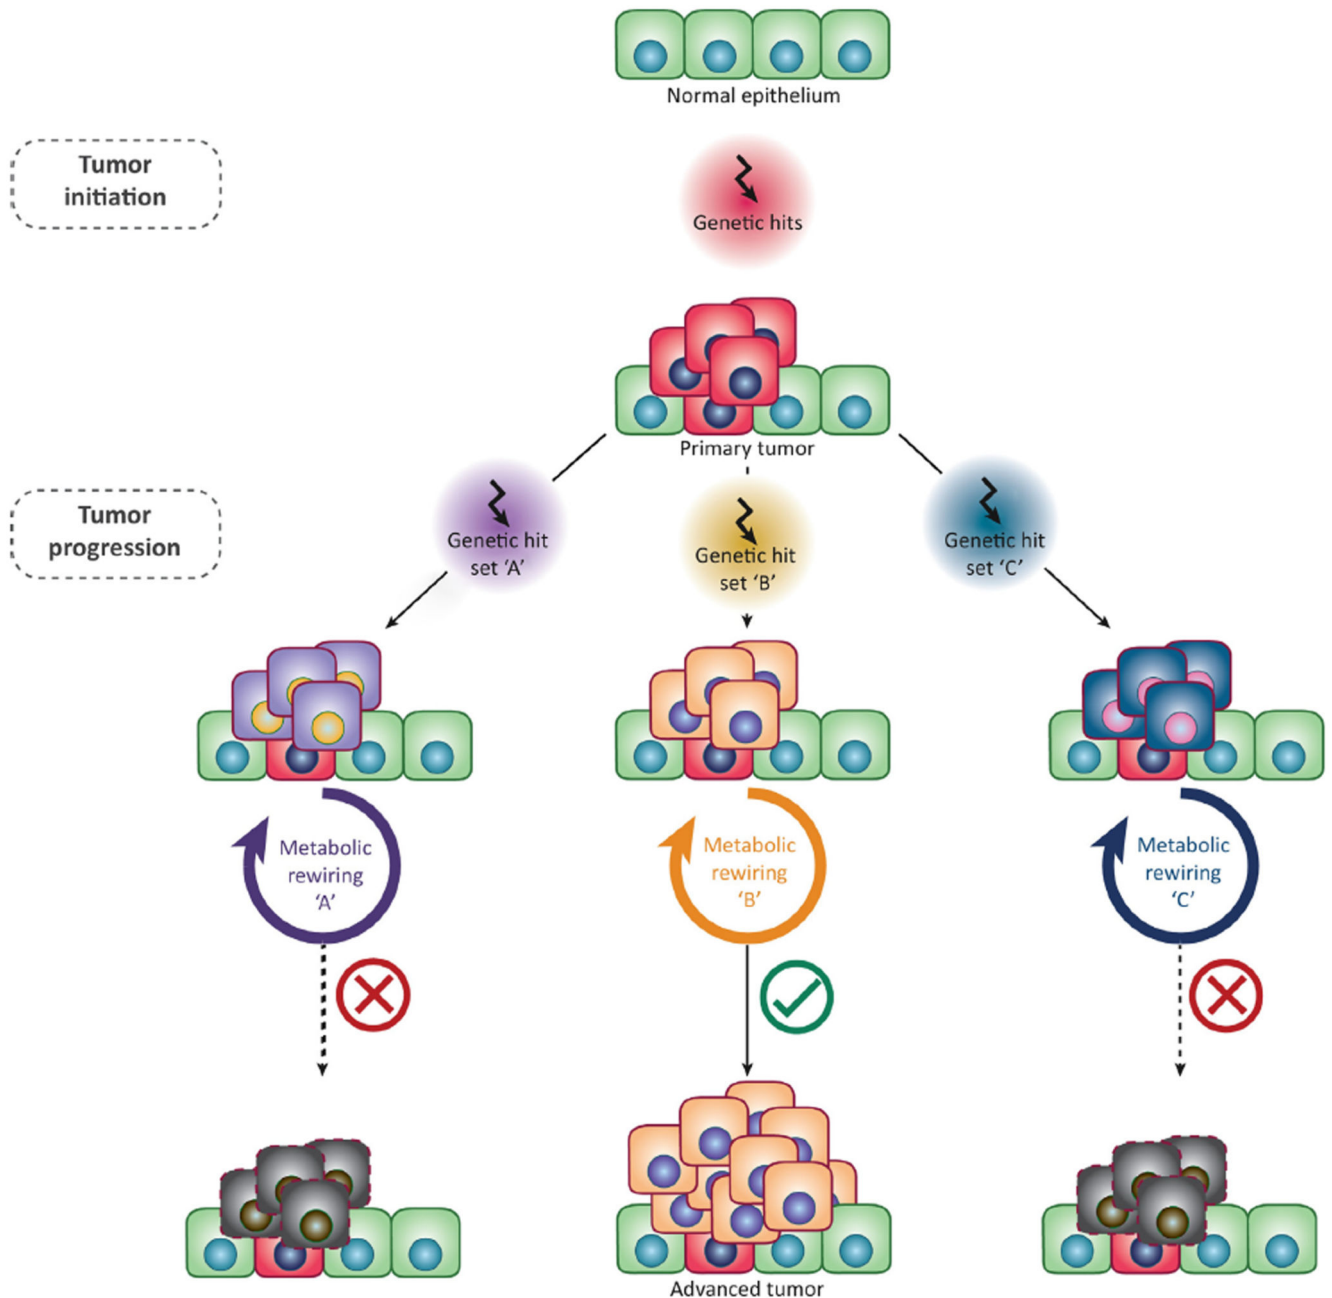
Normal epithelium

Tumor initiation

Genetic hits

Primary tumor

Tumor progression

Genetic hit set 'A'

Genetic hit set 'B'

Genetic hit set 'C'

Metabolic rewiring 'A'

Metabolic rewiring 'B'

Metabolic rewiring 'C'

Advanced tumor